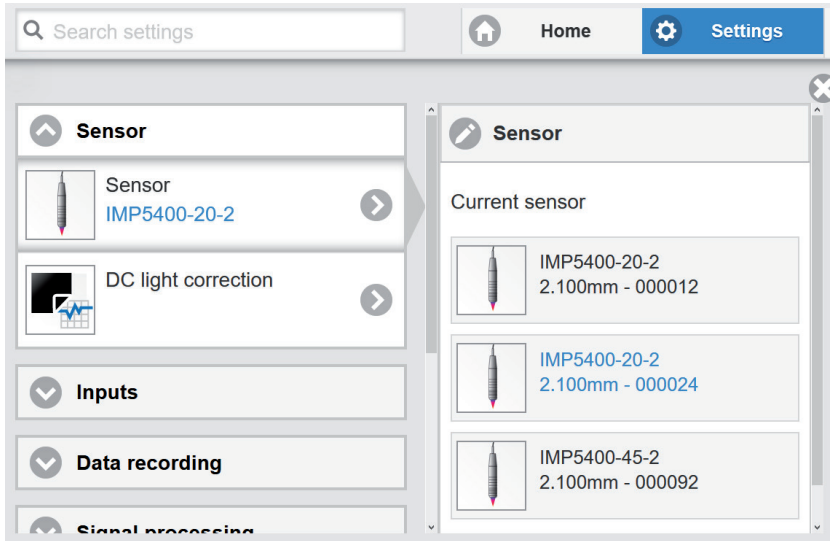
Search settings

Home

Settings

Sensor

Sensor
IMP5400-20-2

DC light correction

Inputs

Data recording

Signal processing

Sensor

Current sensor

IMP5400-20-2
2.100mm - 000012

IMP5400-20-2
2.100mm - 000024

IMP5400-45-2
2.100mm - 000092